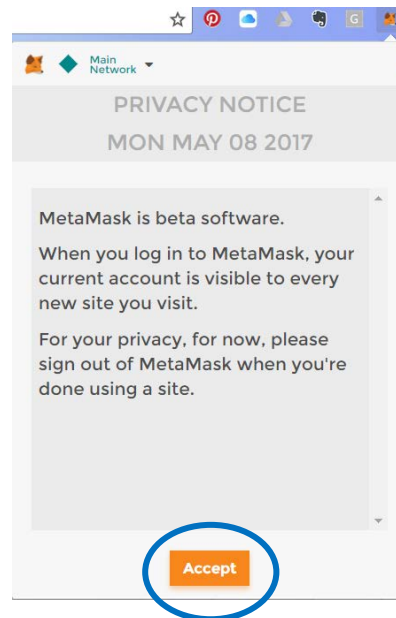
Main Network

PRIVACY NOTICE

MON MAY 08 2017

MetaMask is beta software.

When you log in to MetaMask, your current account is visible to every new site you visit.

For your privacy, for now, please sign out of MetaMask when you're done using a site.

Accept